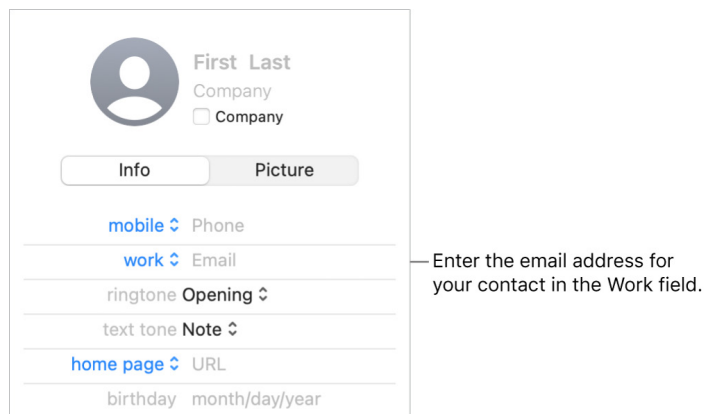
First Last
Company
Company

Info | Picture

mobile ⌃ Phone
work ⌃ Email
ringtone Opening ⌃
text tone Note ⌃
home page ⌃ URL
birthday month/day/year

Enter the email address for your contact in the Work field.